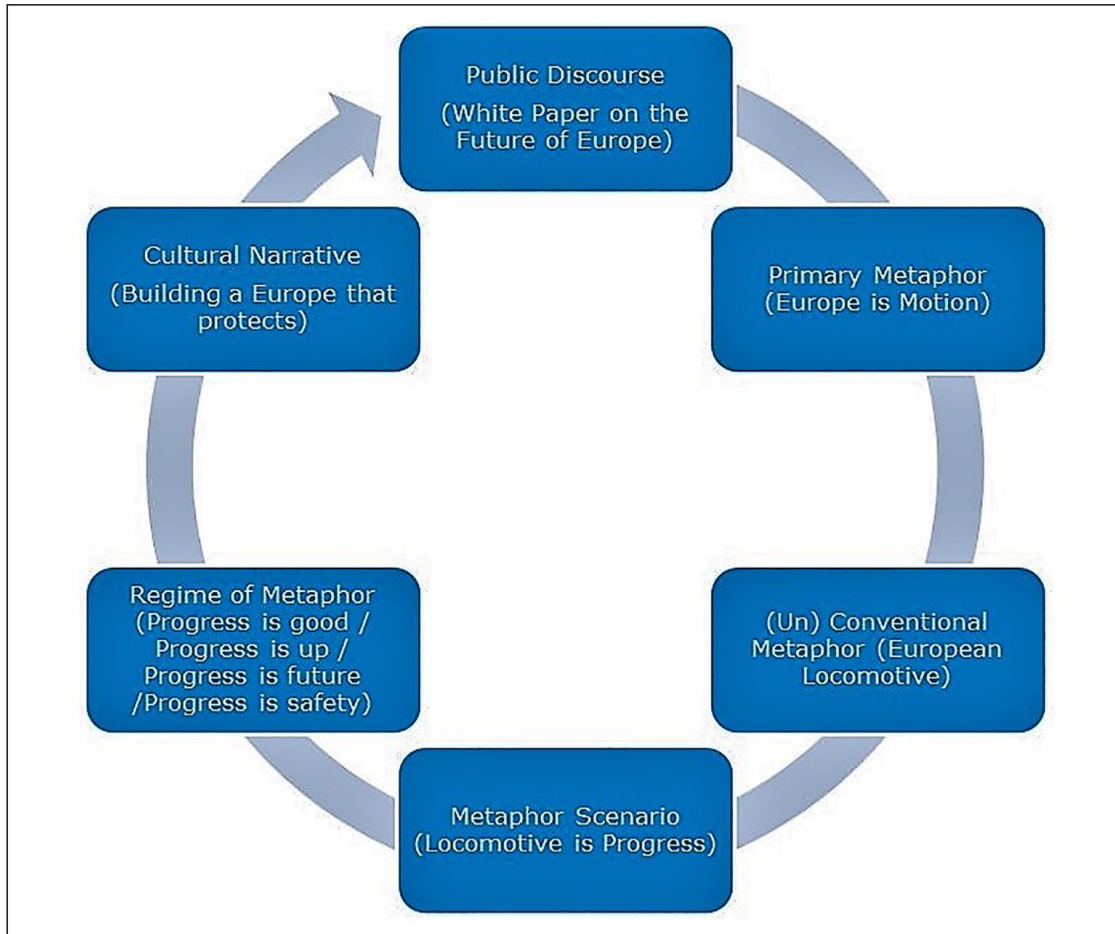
Public Discourse
(White Paper on the Future of Europe)

Primary Metaphor (Europe is Motion)

(Un) Conventional Metaphor (European Locomotive)

Metaphor Scenario (Locomotive is Progress)

Regime of Metaphor (Progress is good / Progress is up / Progress is future /Progress is safety)

Cultural Narrative
(Building a Europe that protects)